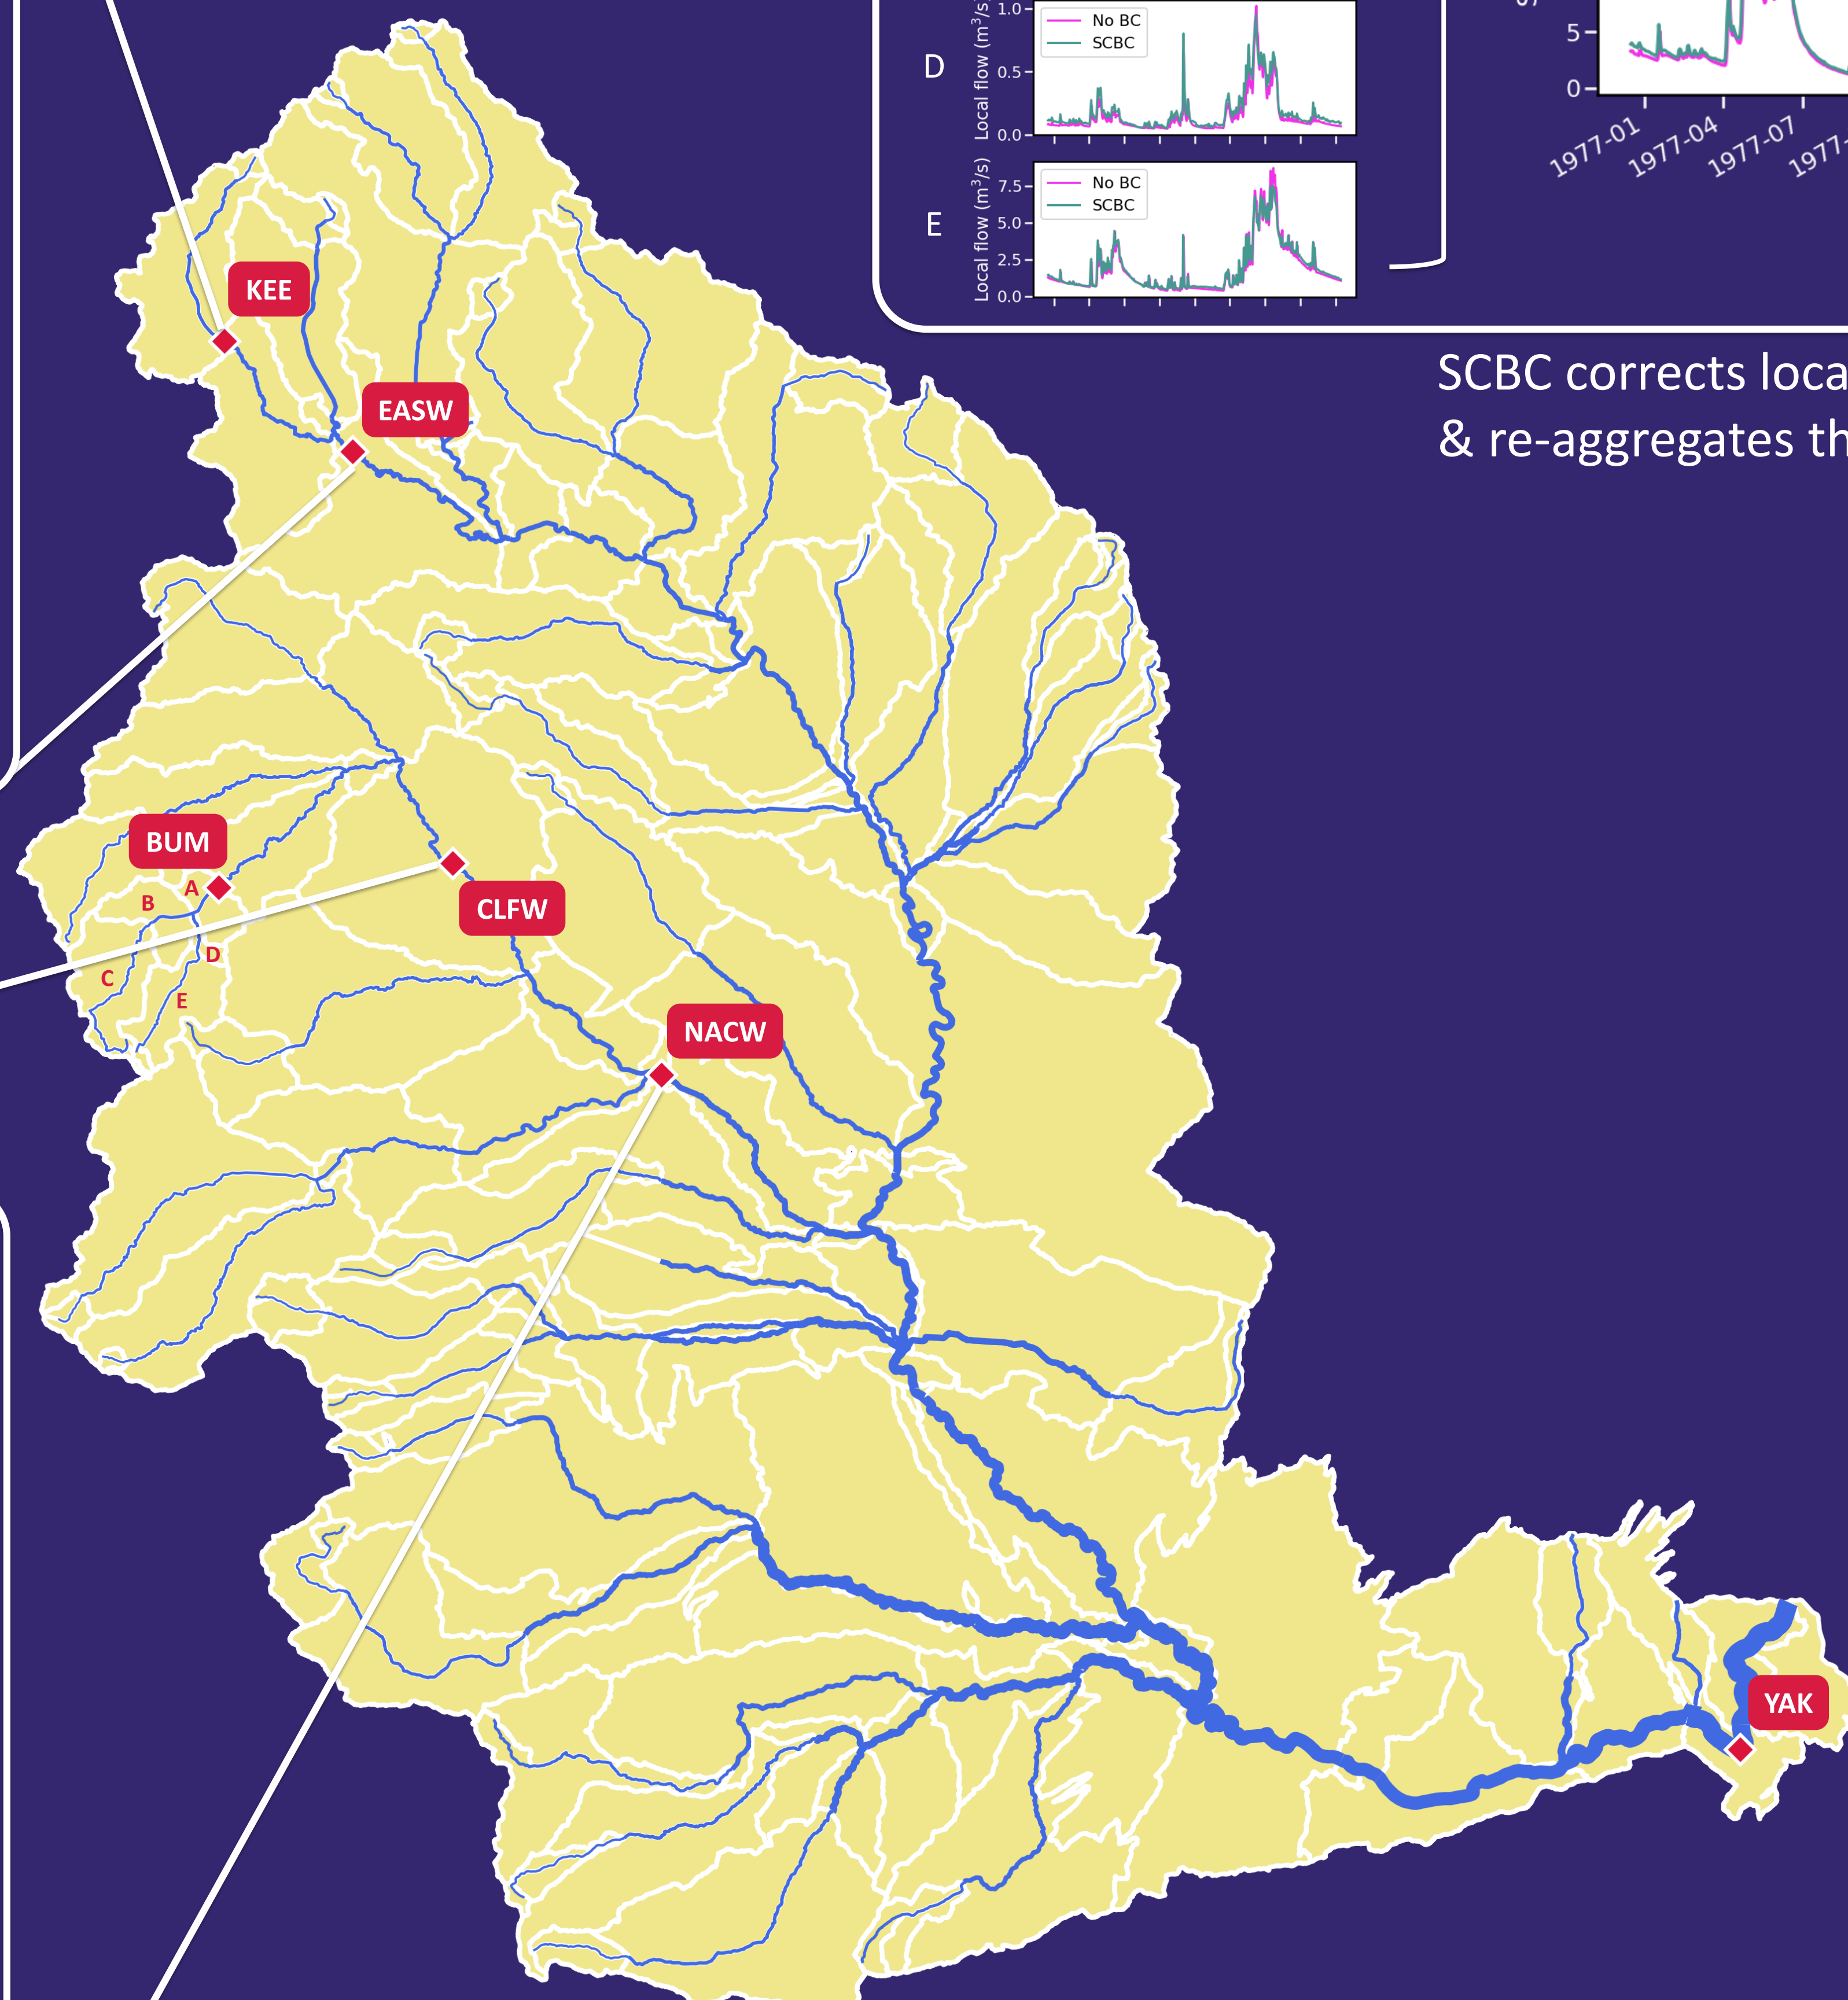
D

Local flow ($m^3/s$)

1.0

0.5

0.0

No BC

SCBC

E

Local flow ($m^3/s$)

7.5

5.0

2.5

0.0

No BC

SCBC

5

0

1977-01

1977-04

1977-07

1977-

SCBC corrects loca
& re-aggregates th

KEE

EASW

BUM

A

B

C

D

E

CLFW

NACW

YAK